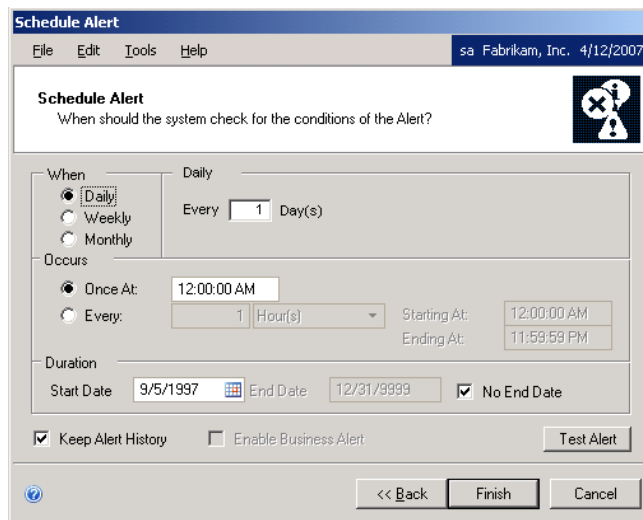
Schedule Alert

File Edit Tools Help

sa Fabrikam, Inc. 4/12/2007

Schedule Alert
When should the system check for the conditions of the Alert?

When
Daily
Weekly
Monthly

Daily
Every 1 Day(s)

Occurs
Once At: 12:00:00 AM
Every: 1 Hour(s)
Starting At: 12:00:00 AM
Ending At: 11:59:59 PM

Duration
Start Date 9/5/1997 End Date 12/31/9999 No End Date

Keep Alert History
Enable Business Alert
Test Alert

<< Back
Finish
Cancel